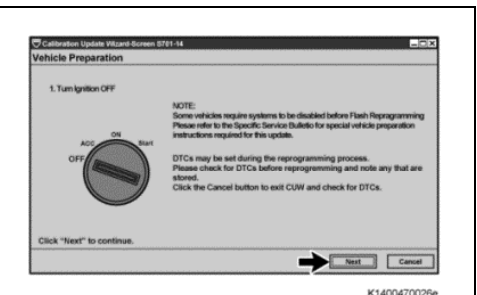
Calibration Update Wizard-Screen S701-14

Vehicle Preparation

1. Turn Ignition OFF

ACC
ON
Start
OFF

NOTE:
Some vehicles require systems to be disabled before Flash Reprogramming
Please refer to the Specific Service Bulletin for special vehicle preparation instructions required for this update.

DTCs may be set during the reprogramming process.
Please check for DTCs before reprogramming and note any that are stored.
Click the Cancel button to exit CUW and check for DTCs.

Click "Next" to continue.

Next
Cancel

K1400470026e